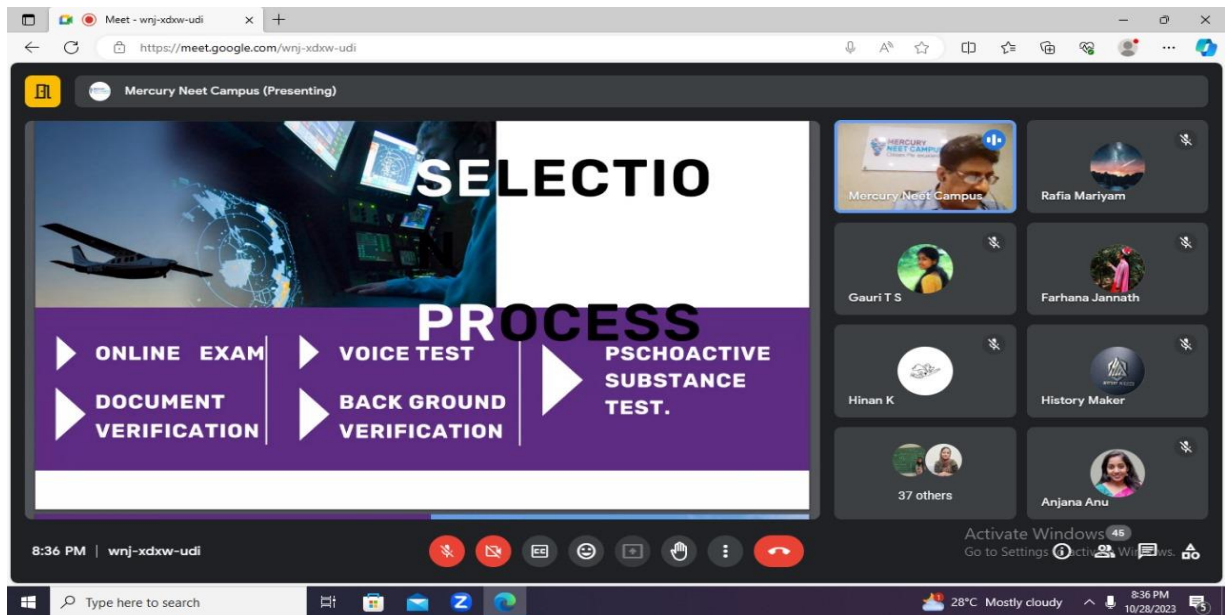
Meet - wnj-xdxw-udi

https://meet.google.com/wnj-xdxw-udi

Mercury Neet Campus (Presenting)

SELECTIO
N
PROCESS

ONLINE EXAM
VOICE TEST
PSCHOACTIVE SUBSTANCE TEST.
DOCUMENT VERIFICATION
BACK GROUND VERIFICATION

Mercury Neet Campus
Rafia Mariyam
Gauri T S
Farhana Jannath
Hinan K
History Maker
37 others
Anjana Anu

Activate Windows
Go to Settings to activate Windows.

45

8:36 PM | wnj-xdxw-udi

Type here to search

28°C Mostly cloudy

8:36 PM
10/28/2023